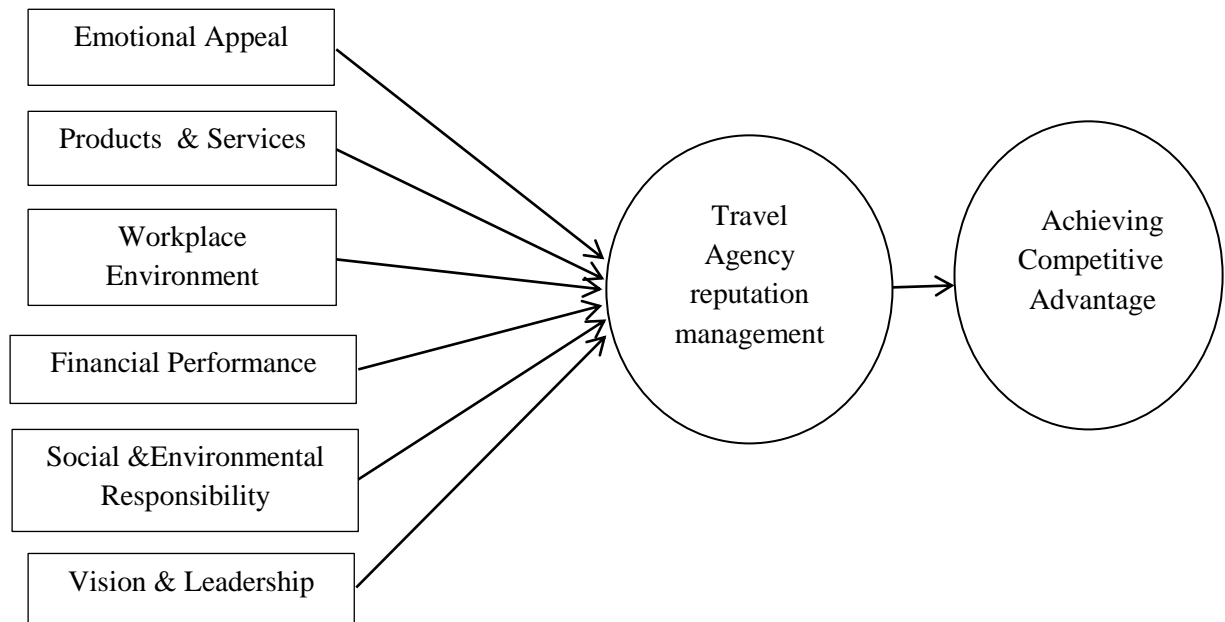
Emotional Appeal

Products & Services

Workplace Environment

Financial Performance

Social &Environmental Responsibility

Vision & Leadership

Travel Agency reputation management

Achieving Competitive Advantage